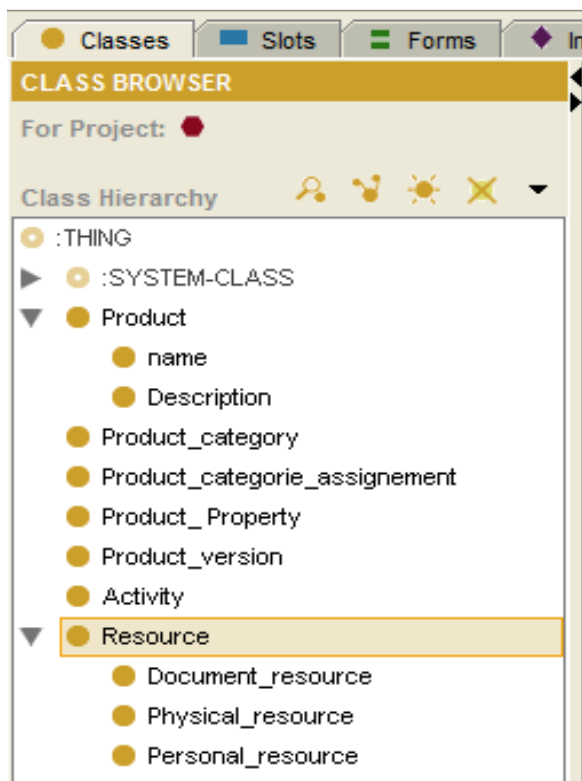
Classes | Slots | Forms | In

CLASS BROWSER

For Project:

Class Hierarchy

:THING
:SYSTEM-CLASS
Product
name
Description
Product_category
Product_categorie_assignement
Product_ Property
Product_version
Activity
Resource
Document_resource
Physical_resource
Personal_resource